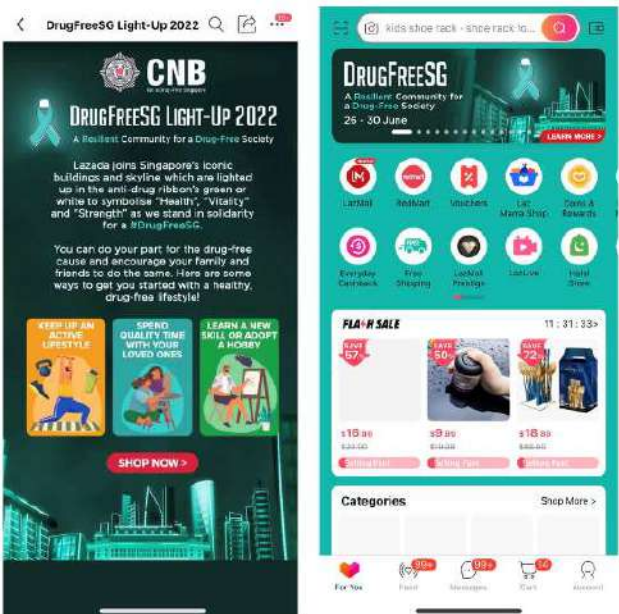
DrugFreeSG Light-Up 2022

CNB

DRUGFREESG LIGHT-UP 2022

A Resilient Community for a Drug-Free Society

Lazada joins Singapore's iconic buildings and skyline which are lighted up in the anti-drug ribbon's green or white to symbolise "Health", "Vitality" and "Strength" as we stand in solidarity for a #DrugFreeSG.

You can do your part for the drug-free cause and encourage your family and friends to do the same. Here are some ways to get you started with a healthy, drug-free lifestyle!

KEEP UP AN ACTIVE LIFESTYLE

SPEND QUALITY TIME WITH YOUR LOVED ONES

LEARN A NEW SKILL OR ADOPT A HOBBY

SHOP NOW >

kids shoe rack - shoe rack lo...

DRUGFREESG

A Resilient Community for a Drug-Free Society

26 - 30 June

LEARN MORE >

LazMall

RedMart

Vouchers

Laz Mama Shop

Coins & Rewards

Everyday Cashback

Free Shipping

LazMall Prestige

LazLive

Halal Store

FLASH SALE

11 : 31 : 33>

SAVE 57%

SAVE 50%

SAVE 72%

$16.89

$39.00

$9.89

$19.80

$18.89

$68.00

Selling Fast

Selling Fast

Selling Fast

Categories

Shop More >

For You

Feed

99+

Messages

99+

Cart

14

Account